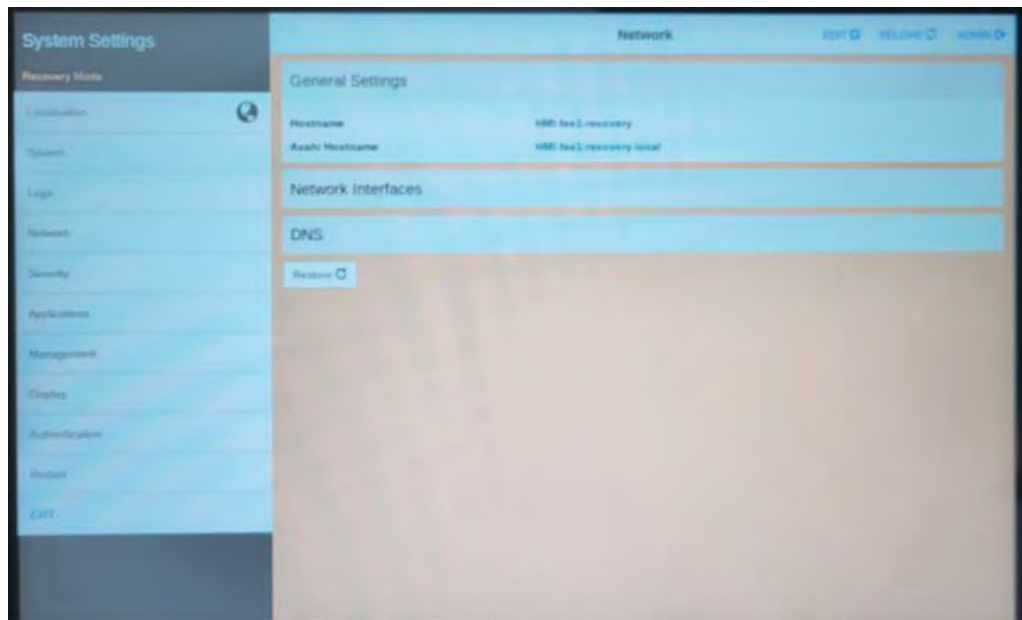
System Settings

Recovery Mode

Localization

System

Logs

Network

Security

Applications

Management

Display

Authentication

Restart

EXIT

Network

EDIT RELOAD ADMIN

General Settings

Hostname HMI-fea1-recovery

Avahi Hostname HMI-fea1-recovery.local

Network Interfaces

DNS

Restore